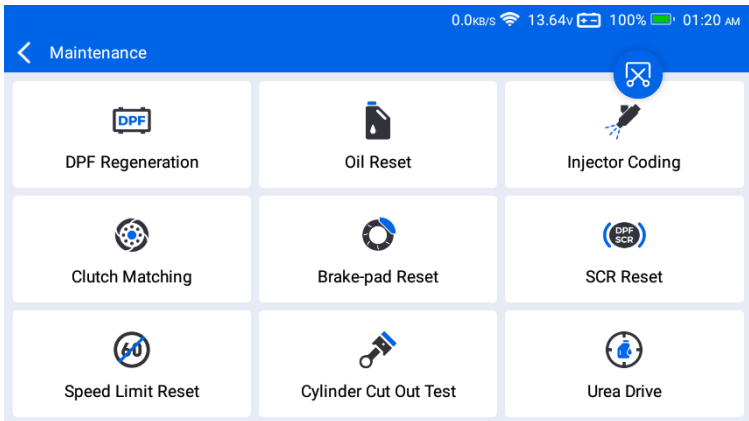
0.0KB/S 13.64V 100% 01:20 AM

Maintenance

DPF
DPF Regeneration

Oil Reset

Injector Coding

Clutch Matching

Brake-pad Reset

DPF SCR
SCR Reset

60
Speed Limit Reset

Cylinder Cut Out Test

Urea Drive